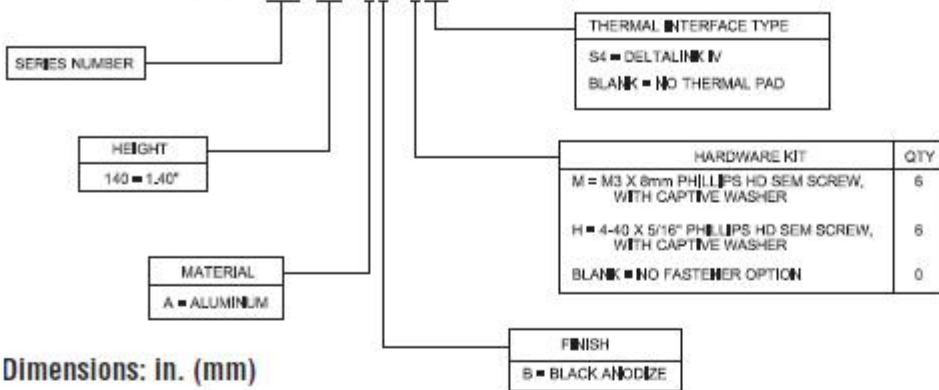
SERIES NUMBER

HEIGHT
140 = 1.40"

MATERIAL
A = ALUMINUM

THERMAL INTERFACE TYPE
S4 = DELTALINK IV
BLANK = NO THERMAL PAD

| HARDWARE KIT | QTY |
|---|---|
| M = M3 X 8mm PHILLIPS HD SEM SCREW, WITH CAPTIVE WASHER | 6 |
| H = 4-40 X 5/16" PHILLIPS HD SEM SCREW, WITH CAPTIVE WASHER | 6 |
| BLANK = NO FASTENER OPTION | 0 |

FINISH
B = BLACK ANODIZE

Dimensions: in. (mm)